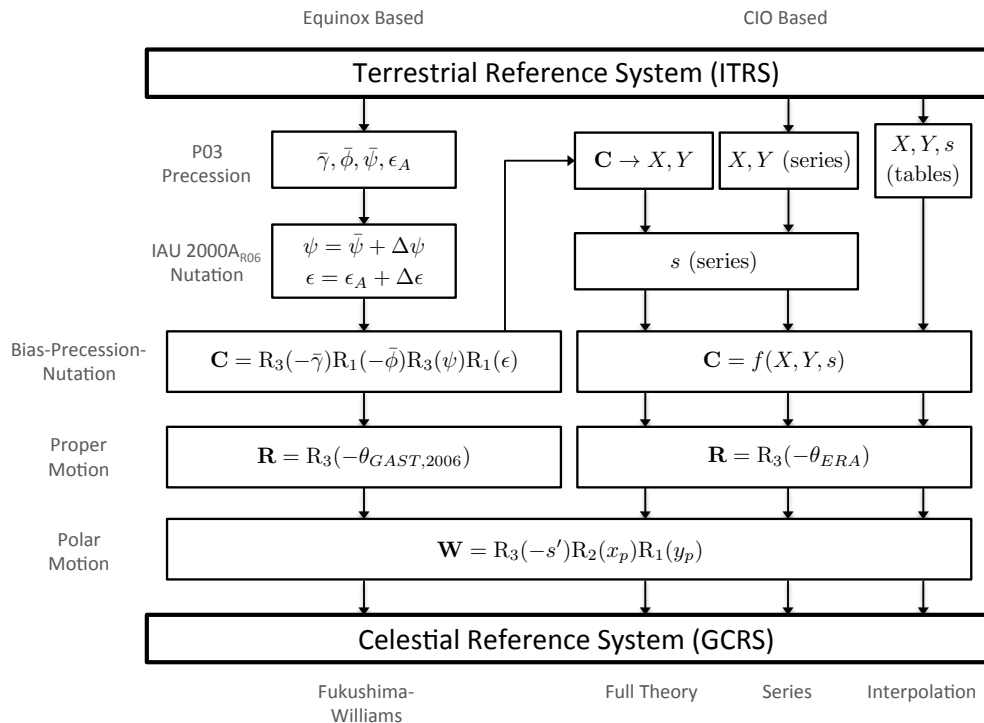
Equinox Based

CIO Based

Terrestrial Reference System (ITRS)

P03 Precession

$\bar{\gamma}, \bar{\phi}, \bar{\psi}, \epsilon_A$

$\mathbf{C} \rightarrow X, Y$

$X, Y$ (series)

$X, Y, s$ (tables)

IAU 2000A$_{R06}$ Nutation

$\psi = \bar{\psi} + \Delta\psi$
$\epsilon = \epsilon_A + \Delta\epsilon$

$s$ (series)

Bias-Precession-Nutation

$\mathbf{C} = \mathrm{R}_3(-\bar{\gamma})\mathrm{R}_1(-\bar{\phi})\mathrm{R}_3(\psi)\mathrm{R}_1(\epsilon)$

$\mathbf{C} = f(X, Y, s)$

Proper Motion

$\mathbf{R} = \mathrm{R}_3(-\theta_{GAST,2006})$

$\mathbf{R} = \mathrm{R}_3(-\theta_{ERA})$

Polar Motion

$\mathbf{W} = \mathrm{R}_3(-s')\mathrm{R}_2(x_p)\mathrm{R}_1(y_p)$

Celestial Reference System (GCRS)

Fukushima-Williams

Full Theory

Series

Interpolation